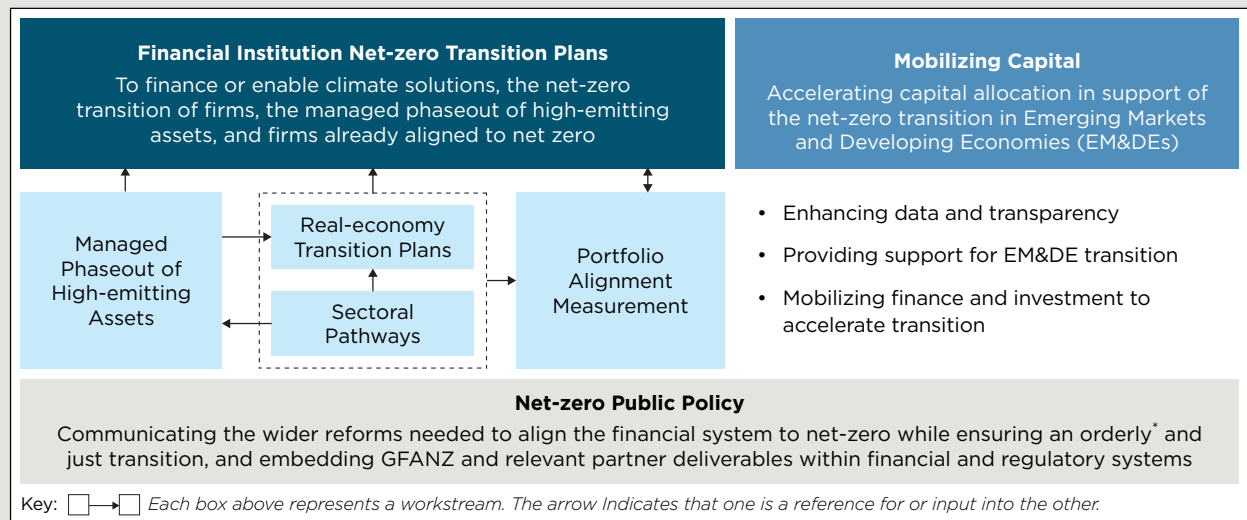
**Financial Institution Net-zero Transition Plans**
To finance or enable climate solutions, the net-zero transition of firms, the managed phaseout of high-emitting assets, and firms already aligned to net zero

**Mobilizing Capital**
Accelerating capital allocation in support of the net-zero transition in Emerging Markets and Developing Economies (EM&DEs)

Managed Phaseout of High-emitting Assets

Real-economy Transition Plans

Sectoral Pathways

Portfolio Alignment Measurement

• Enhancing data and transparency
• Providing support for EM&DE transition
• Mobilizing finance and investment to accelerate transition

**Net-zero Public Policy**
Communicating the wider reforms needed to align the financial system to net-zero while ensuring an orderly* and just transition, and embedding GFANZ and relevant partner deliverables within financial and regulatory systems

Key: *Each box above represents a workstream. The arrow Indicates that one is a reference for or input into the other.*